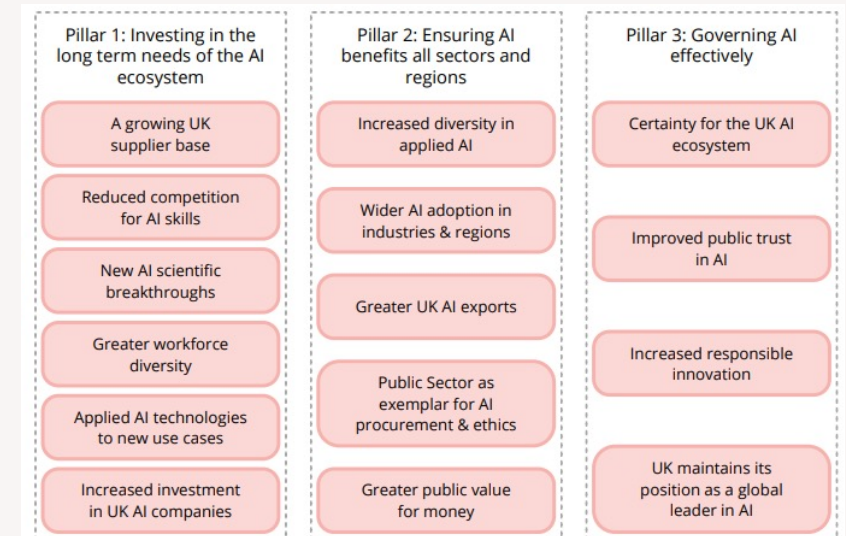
Pillar 1: Investing in the long term needs of the AI ecosystem

A growing UK supplier base

Reduced competition for AI skills

New AI scientific breakthroughs

Greater workforce diversity

Applied AI technologies to new use cases

Increased investment in UK AI companies

Pillar 2: Ensuring AI benefits all sectors and regions

Increased diversity in applied AI

Wider AI adoption in industries & regions

Greater UK AI exports

Public Sector as exemplar for AI procurement & ethics

Greater public value for money

Pillar 3: Governing AI effectively

Certainty for the UK AI ecosystem

Improved public trust in AI

Increased responsible innovation

UK maintains its position as a global leader in AI